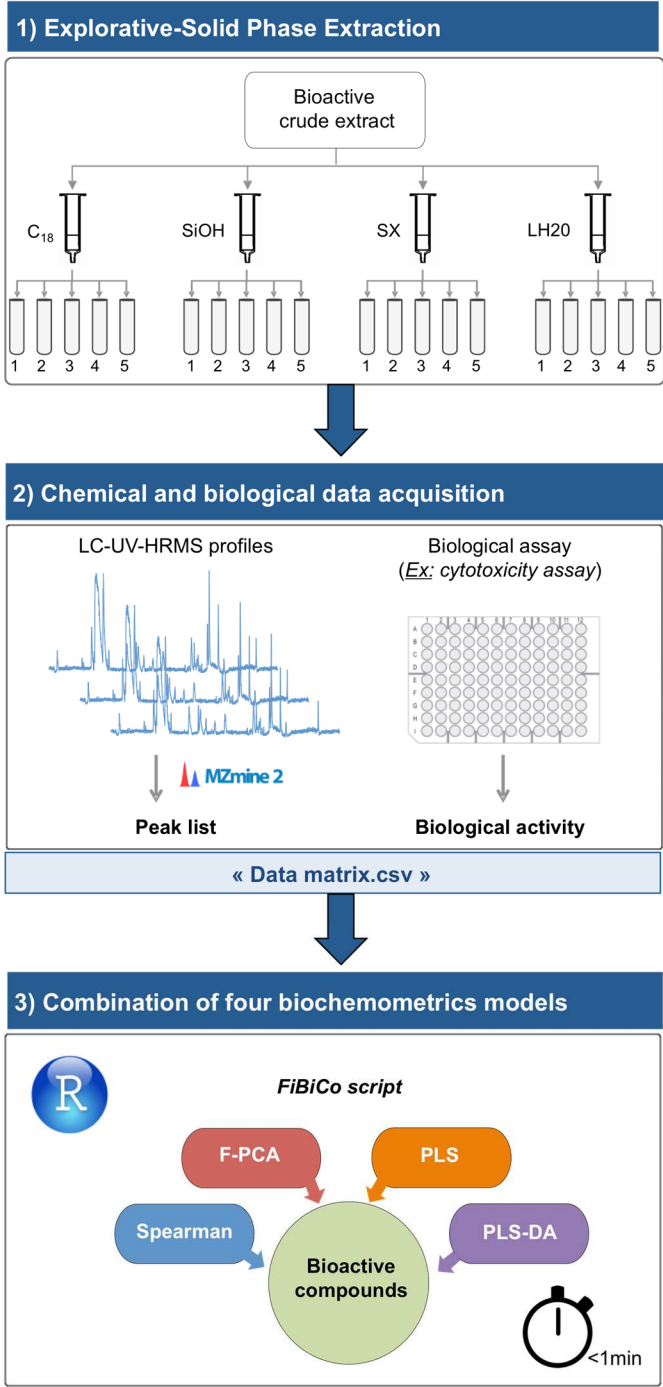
1) Explorative-Solid Phase Extraction

Bioactive crude extract

$C_{18}$

SiOH

SX

LH20

1 2 3 4 5

1 2 3 4 5

1 2 3 4 5

1 2 3 4 5

2) Chemical and biological data acquisition

LC-UV-HRMS profiles

Biological assay (Ex: cytotoxicity assay)

A B C D E F G H I

1 2 3 4 5 6 7 8 9 10 11 12

MZmine 2

Peak list

Biological activity

« Data matrix.csv »

3) Combination of four biochemometrics models

R

FiBiCo script

F-PCA

PLS

Spearman

PLS-DA

Bioactive compounds

<1min